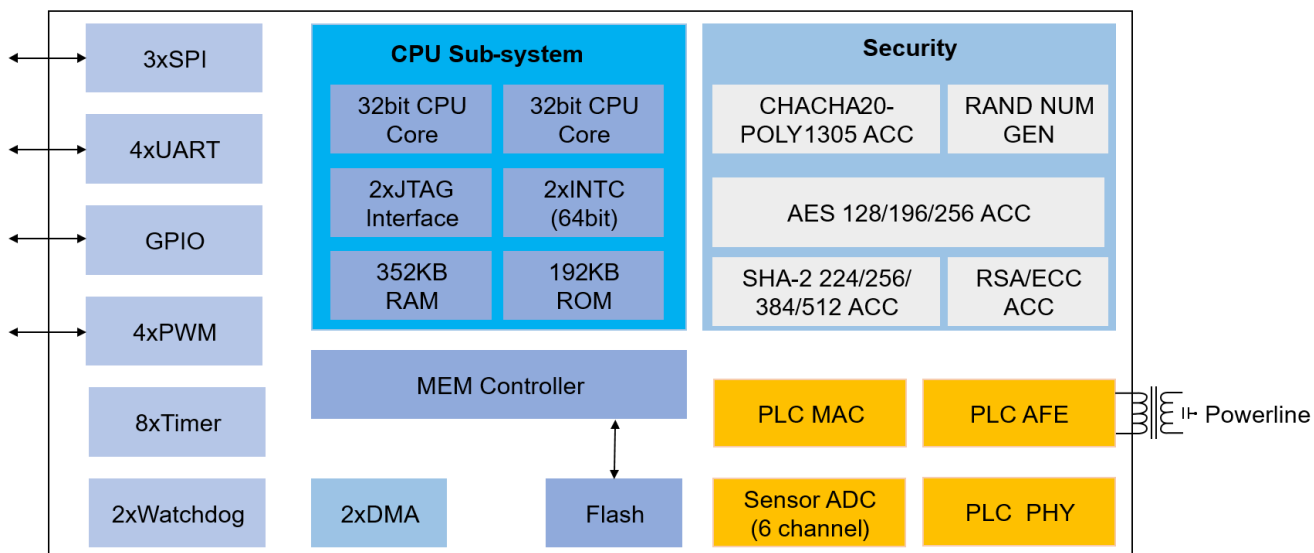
3xSPI

4xUART

GPIO

4xPWM

8xTimer

2xWatchdog

CPU Sub-system

32bit CPU Core

32bit CPU Core

2xJTAG Interface

2xINTC (64bit)

352KB RAM

192KB ROM

MEM Controller

2xDMA

Flash

Security

CHACHA20-POLY1305 ACC

RAND NUM GEN

AES 128/196/256 ACC

SHA-2 224/256/384/512 ACC

RSA/ECC ACC

PLC MAC

PLC AFE

Powerline

Sensor ADC (6 channel)

PLC PHY